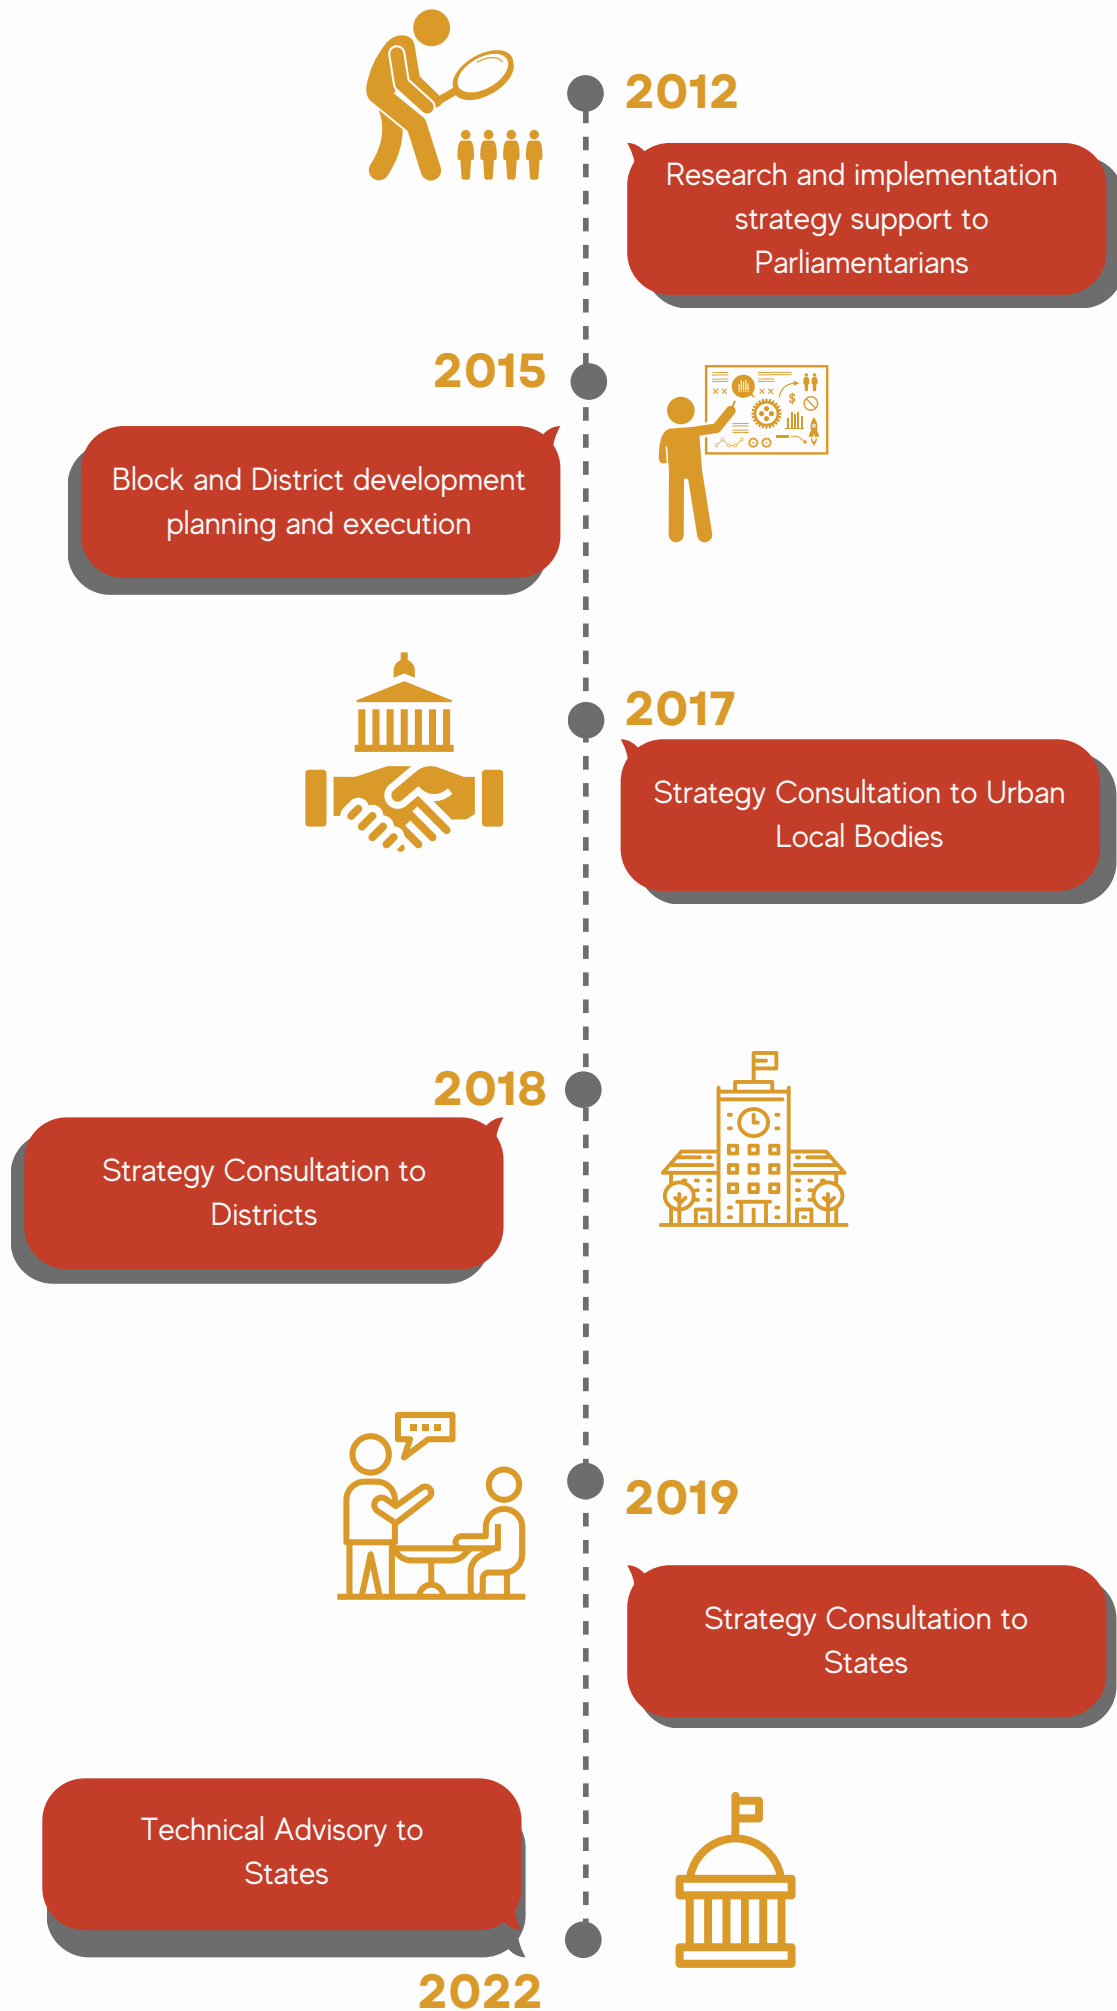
2012

Research and implementation strategy support to Parliamentarians

2015

Block and District development planning and execution

2017

Strategy Consultation to Urban Local Bodies

2018

Strategy Consultation to Districts

2019

Strategy Consultation to States

Technical Advisory to States

2022